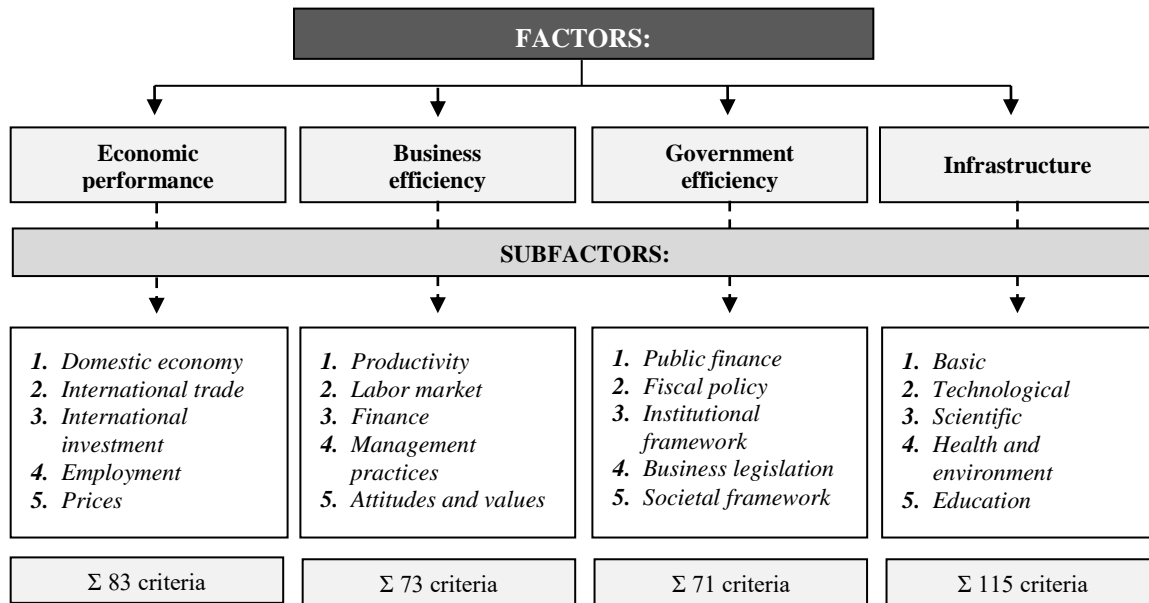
FACTORS:

Economic performance

Business efficiency

Government efficiency

Infrastructure

SUBFACTORS:

1. Domestic economy
2. International trade
3. International investment
4. Employment
5. Prices

1. Productivity
2. Labor market
3. Finance
4. Management practices
5. Attitudes and values

1. Public finance
2. Fiscal policy
3. Institutional framework
4. Business legislation
5. Societal framework

1. Basic
2. Technological
3. Scientific
4. Health and environment
5. Education

$\Sigma$ 83 criteria

$\Sigma$ 73 criteria

$\Sigma$ 71 criteria

$\Sigma$ 115 criteria